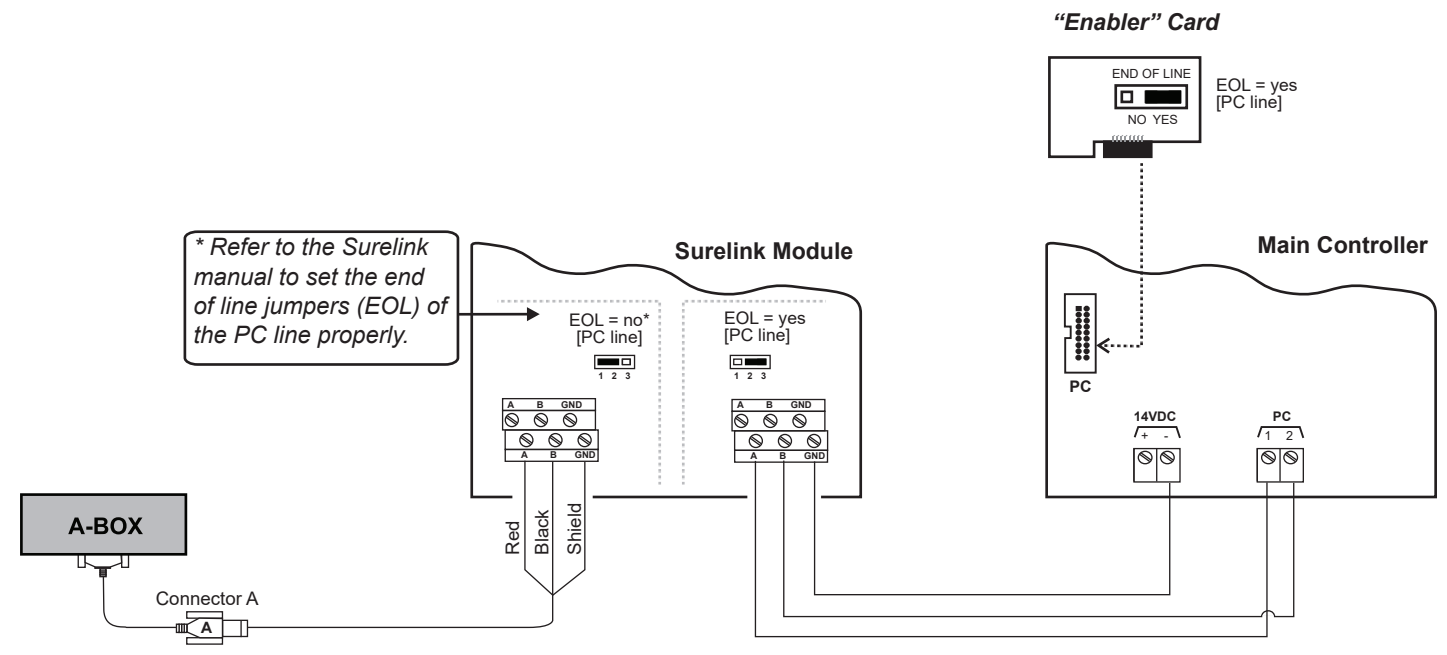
"Enabler" Card

END OF LINE
NO YES
EOL = yes
[PC line]

* Refer to the Surelink manual to set the end of line jumpers (EOL) of the PC line properly.

Surelink Module

EOL = no*
[PC line]
1 2 3

EOL = yes
[PC line]
1 2 3

A B GND
A B GND

A B GND
A B GND

Main Controller

PC

14VDC
+ -

PC
1 2

A-BOX

Red
Black
Shield

Connector A
A